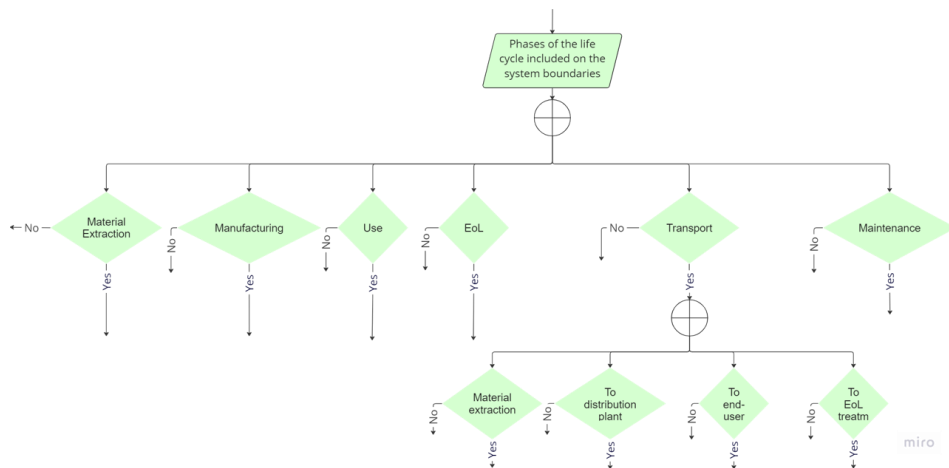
Phases of the life cycle included on the system boundaries

No
Material Extraction
Yes

No
Manufacturing
Yes

No
Use
Yes

No
EoL
Yes

No
Transport
Yes

No
Maintenance
Yes

No
Material extraction
Yes

No
To distribution plant
Yes

No
To end-user
Yes

No
To EoL treatm
Yes

miro